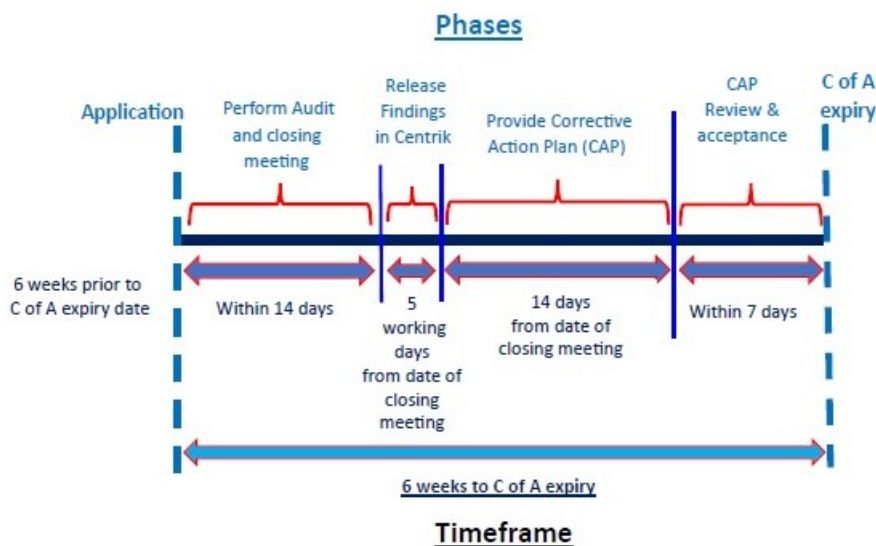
Phases

Application

Perform Audit and closing meeting

Release Findings in Centrik

Provide Corrective Action Plan (CAP)

CAP Review & acceptance

C of A expiry

6 weeks prior to C of A expiry date

Within 14 days

5 working days from date of closing meeting

14 days from date of closing meeting

Within 7 days

6 weeks to C of A expiry

Timeframe